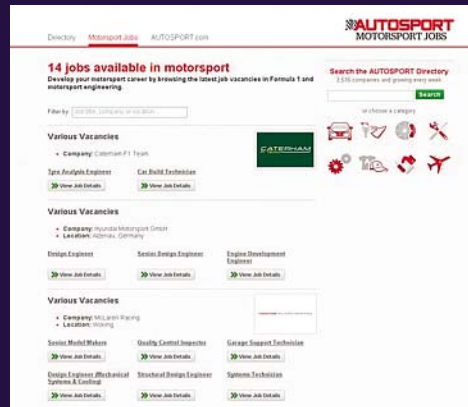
Directory Motorsport Jobs AUTOSPORT.com

AUTOSPORT
MOTORSPORT JOBS

14 jobs available in motorsport

Develop your motorsport career by browsing the latest job vacancies in Formula 1 and motorsport engineering

Filter by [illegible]

Search the AUTOSPORT Directory
3,516 companies and growing every week

Search

or choose a category

Various Vacancies

• Company: Caterham F1 Team

CATERHAM

Tyre Analysis Engineer
View Job Details

Car Build Technician
View Job Details

Various Vacancies

• Company: Hyundai Motorsport GmbH
• Location: Alzenau, Germany

Design Engineer
View Job Details

Senior Design Engineer
View Job Details

Engine Development Engineer
View Job Details

Various Vacancies

• Company: McLaren Racing
• Location: Woking

Senior Model Makers
View Job Details

Quality Control Inspector
View Job Details

Garage Support Technician
View Job Details

Design Engineer (Mechanical Systems & Cooling)
View Job Details

Structural Design Engineer
View Job Details

Systems Technician
View Job Details